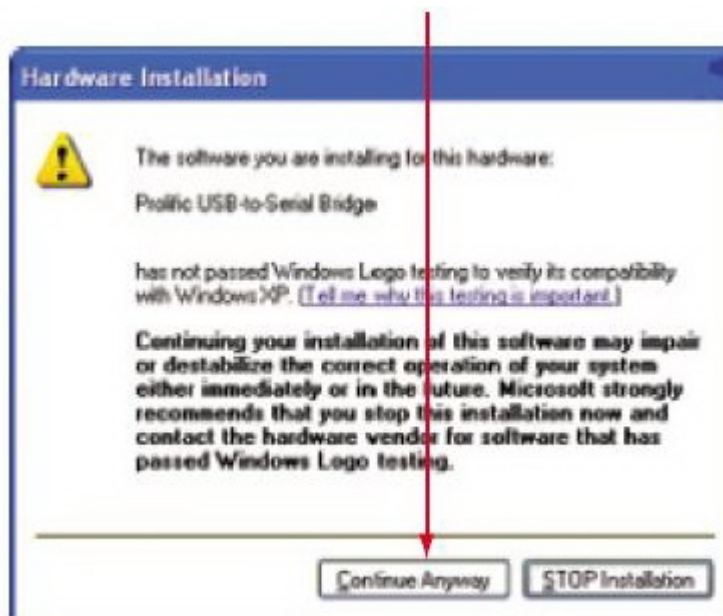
Hardware Installation

The software you are installing for this hardware:

Prolific USB-to-Serial Bridge

has not passed Windows Logo testing to verify its compatibility with Windows XP. (Tell me why this testing is important.)

Continuing your installation of this software may impair or destabilize the correct operation of your system either immediately or in the future. Microsoft strongly recommends that you stop this installation now and contact the hardware vendor for software that has passed Windows Logo testing.

Continue Anyway | STOP Installation